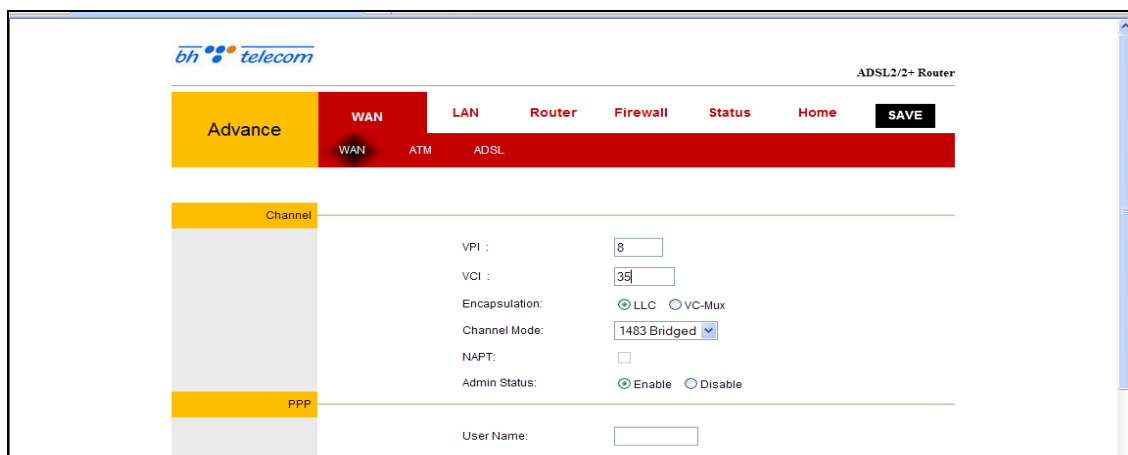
bh telecom

ADSL2/2+ Router

Advance

WAN LAN Router Firewall Status Home SAVE

WAN ATM ADSL

Channel

VPI : 8

VCI : 35

Encapsulation: LLC VC-Mux

Channel Mode: 1483 Bridged

NAPT:

Admin Status: Enable Disable

PPP

User Name: